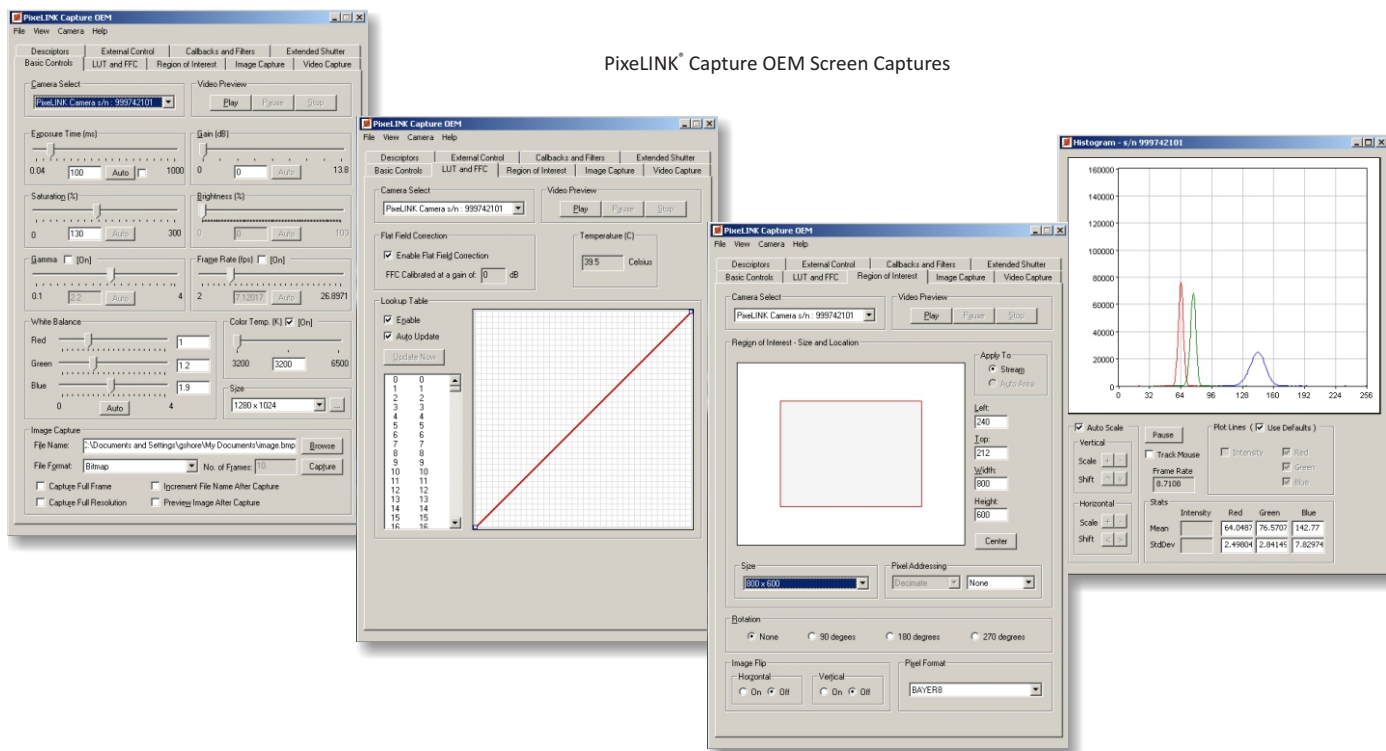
PixeLINK® Capture OEM Screen Captures

PixeLINK Capture OEM
File View Camera Help
Descriptors | External Control | Callbacks and Filters | Extended Shutter
Basic Controls | LUT and FFC | Region of Interest | Image Capture | Video Capture

Camera Select
PixeLINK Camera s/n : 999742101
Video Preview
Play Pause Stop

Exposure Time (ms)
0.04 100 Auto 1000
Gain (dB)
0 0 Auto 13.8

Saturation (%)
0 130 Auto 300
Brightness (%)
0 0 Auto 100

Gamma [On]
0.1 2.2 Auto 4
Frame Rate (fps) [On]
2 7.12017 Auto 26.8971

White Balance
Red 1
Green 1.2
Blue 1.9
0 Auto 4
Color Temp. (K) [On]
3200 3200 6500
Size
1280 x 1024 ...

Image Capture
File Name: C:\Documents and Settings\gshore\My Documents\image.bmp Browse
File Format: Bitmap No. of Frames: 10 Capture
Capture Full Frame
Increment File Name After Capture
Capture Full Resolution
Preview Image After Capture

PixeLINK Capture OEM
File View Camera Help
Descriptors | External Control | Callbacks and Filters | Extended Shutter
Basic Controls | LUT and FFC | Region of Interest | Image Capture | Video Capture

Camera Select
PixeLINK Camera s/n : 999742101
Video Preview
Play Pause Stop

Flat Field Correction
Enable Flat Field Correction
FFC Calibrated at a gain of: 0 dB
Temperature (C)
39.5 Celsius

Lookup Table
Enable
Auto Update
Update Now
0 0
1 1
2 2
3 3
4 4
5 5
6 6
7 7
8 8
9 9
10 10
11 11
12 12
13 13
14 14
15 15
16 16

PixeLINK Capture OEM
File View Camera Help
Descriptors | External Control | Callbacks and Filters | Extended Shutter
Basic Controls | LUT and FFC | Region of Interest | Image Capture | Video Capture

Camera Select
PixeLINK Camera s/n : 999742101
Video Preview
Play Pause Stop

Region of Interest - Size and Location
Apply To
Stream
Auto Area
Left:
240
Top:
212
Width:
800
Height:
600
Center

Size
800 x 600
Pixel Addressing
Decimate None

Rotation
None 90 degrees 180 degrees 270 degrees

Image Flip
Horizontal
On Off
Vertical
On Off
Pixel Format
BAYER8

Histogram - s/n 999742101
160000
140000
120000
100000
80000
60000
40000
20000
0
0 32 64 96 128 160 192 224 256

Auto Scale
Vertical
Scale + -
Shift
Pause
Track Mouse
Frame Rate
8.7108
Plot Lines ( Use Defaults )
Intensity
Red
Green
Blue
Horizontal
Scale + -
Shift
Stats
Intensity Red Green Blue
Mean 64.0487 76.5707 142.77
StdDev 2.49804 2.84145 7.82974